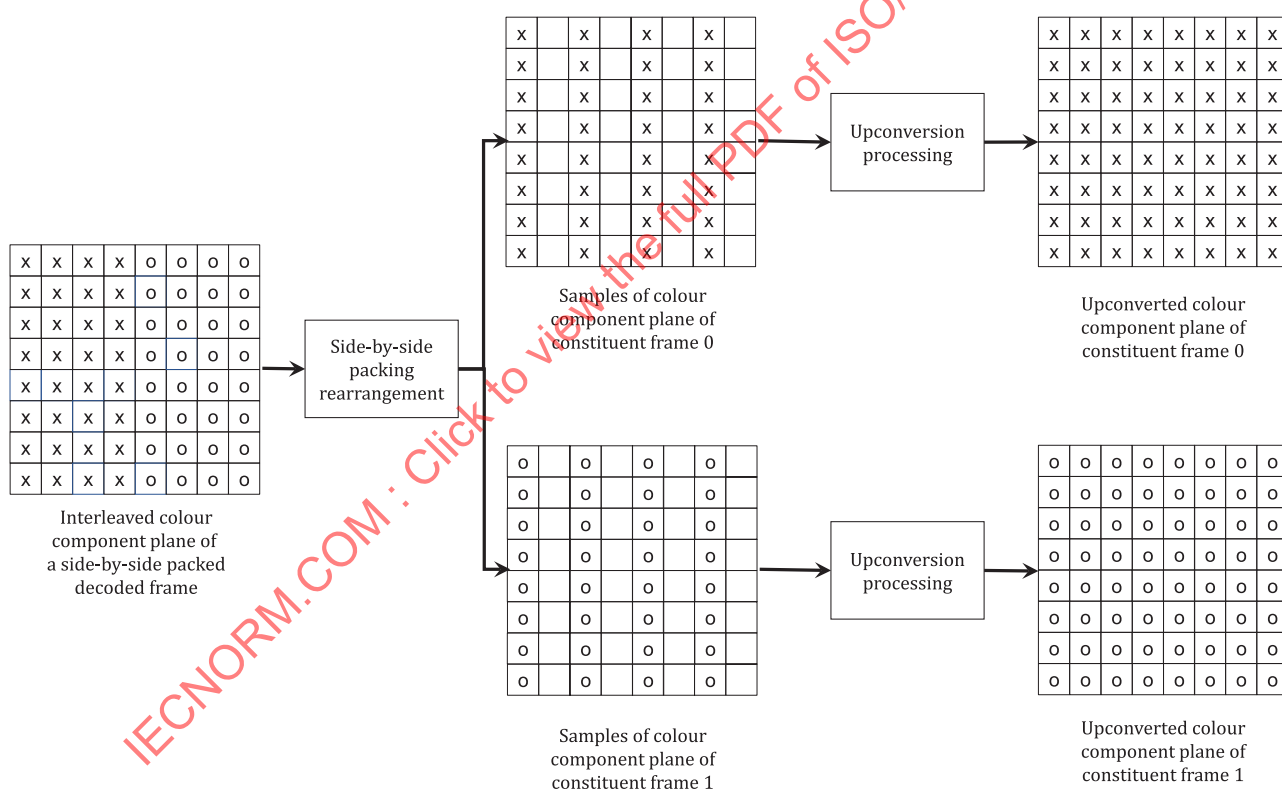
| x | x | x | x | o | o | o | o |
|---|---|---|---|---|---|---|---|
| x | x | x | x | o | o | o | o |
| x | x | x | x | o | o | o | o |
| x | x | x | x | o | o | o | o |
| x | x | x | x | o | o | o | o |
| x | x | x | x | o | o | o | o |
| x | x | x | x | o | o | o | o |
| x | x | x | x | o | o | o | o |

Interleaved colour component plane of a side-by-side packed decoded frame

Side-by-side packing rearrangement

| x | | x | | x | | x | |
|---|---|---|---|---|---|---|---|
| x | | x | | x | | x | |
| x | | x | | x | | x | |
| x | | x | | x | | x | |
| x | | x | | x | | x | |
| x | | x | | x | | x | |
| x | | x | | x | | x | |
| x | | x | | x | | x | |

Samples of colour component plane of constituent frame 0

Upconversion processing

| x | x | x | x | x | x | x | x |
|---|---|---|---|---|---|---|---|
| x | x | x | x | x | x | x | x |
| x | x | x | x | x | x | x | x |
| x | x | x | x | x | x | x | x |
| x | x | x | x | x | x | x | x |
| x | x | x | x | x | x | x | x |
| x | x | x | x | x | x | x | x |
| x | x | x | x | x | x | x | x |

Upconverted colour component plane of constituent frame 0

| o | | o | | o | | o | |
|---|---|---|---|---|---|---|---|
| o | | o | | o | | o | |
| o | | o | | o | | o | |
| o | | o | | o | | o | |
| o | | o | | o | | o | |
| o | | o | | o | | o | |
| o | | o | | o | | o | |
| o | | o | | o | | o | |

Samples of colour component plane of constituent frame 1

Upconversion processing

| o | o | o | o | o | o | o | o |
|---|---|---|---|---|---|---|---|
| o | o | o | o | o | o | o | o |
| o | o | o | o | o | o | o | o |
| o | o | o | o | o | o | o | o |
| o | o | o | o | o | o | o | o |
| o | o | o | o | o | o | o | o |
| o | o | o | o | o | o | o | o |
| o | o | o | o | o | o | o | o |

Upconverted colour component plane of constituent frame 1

IECNORM.COM : Click to view the full PDF of ISO/